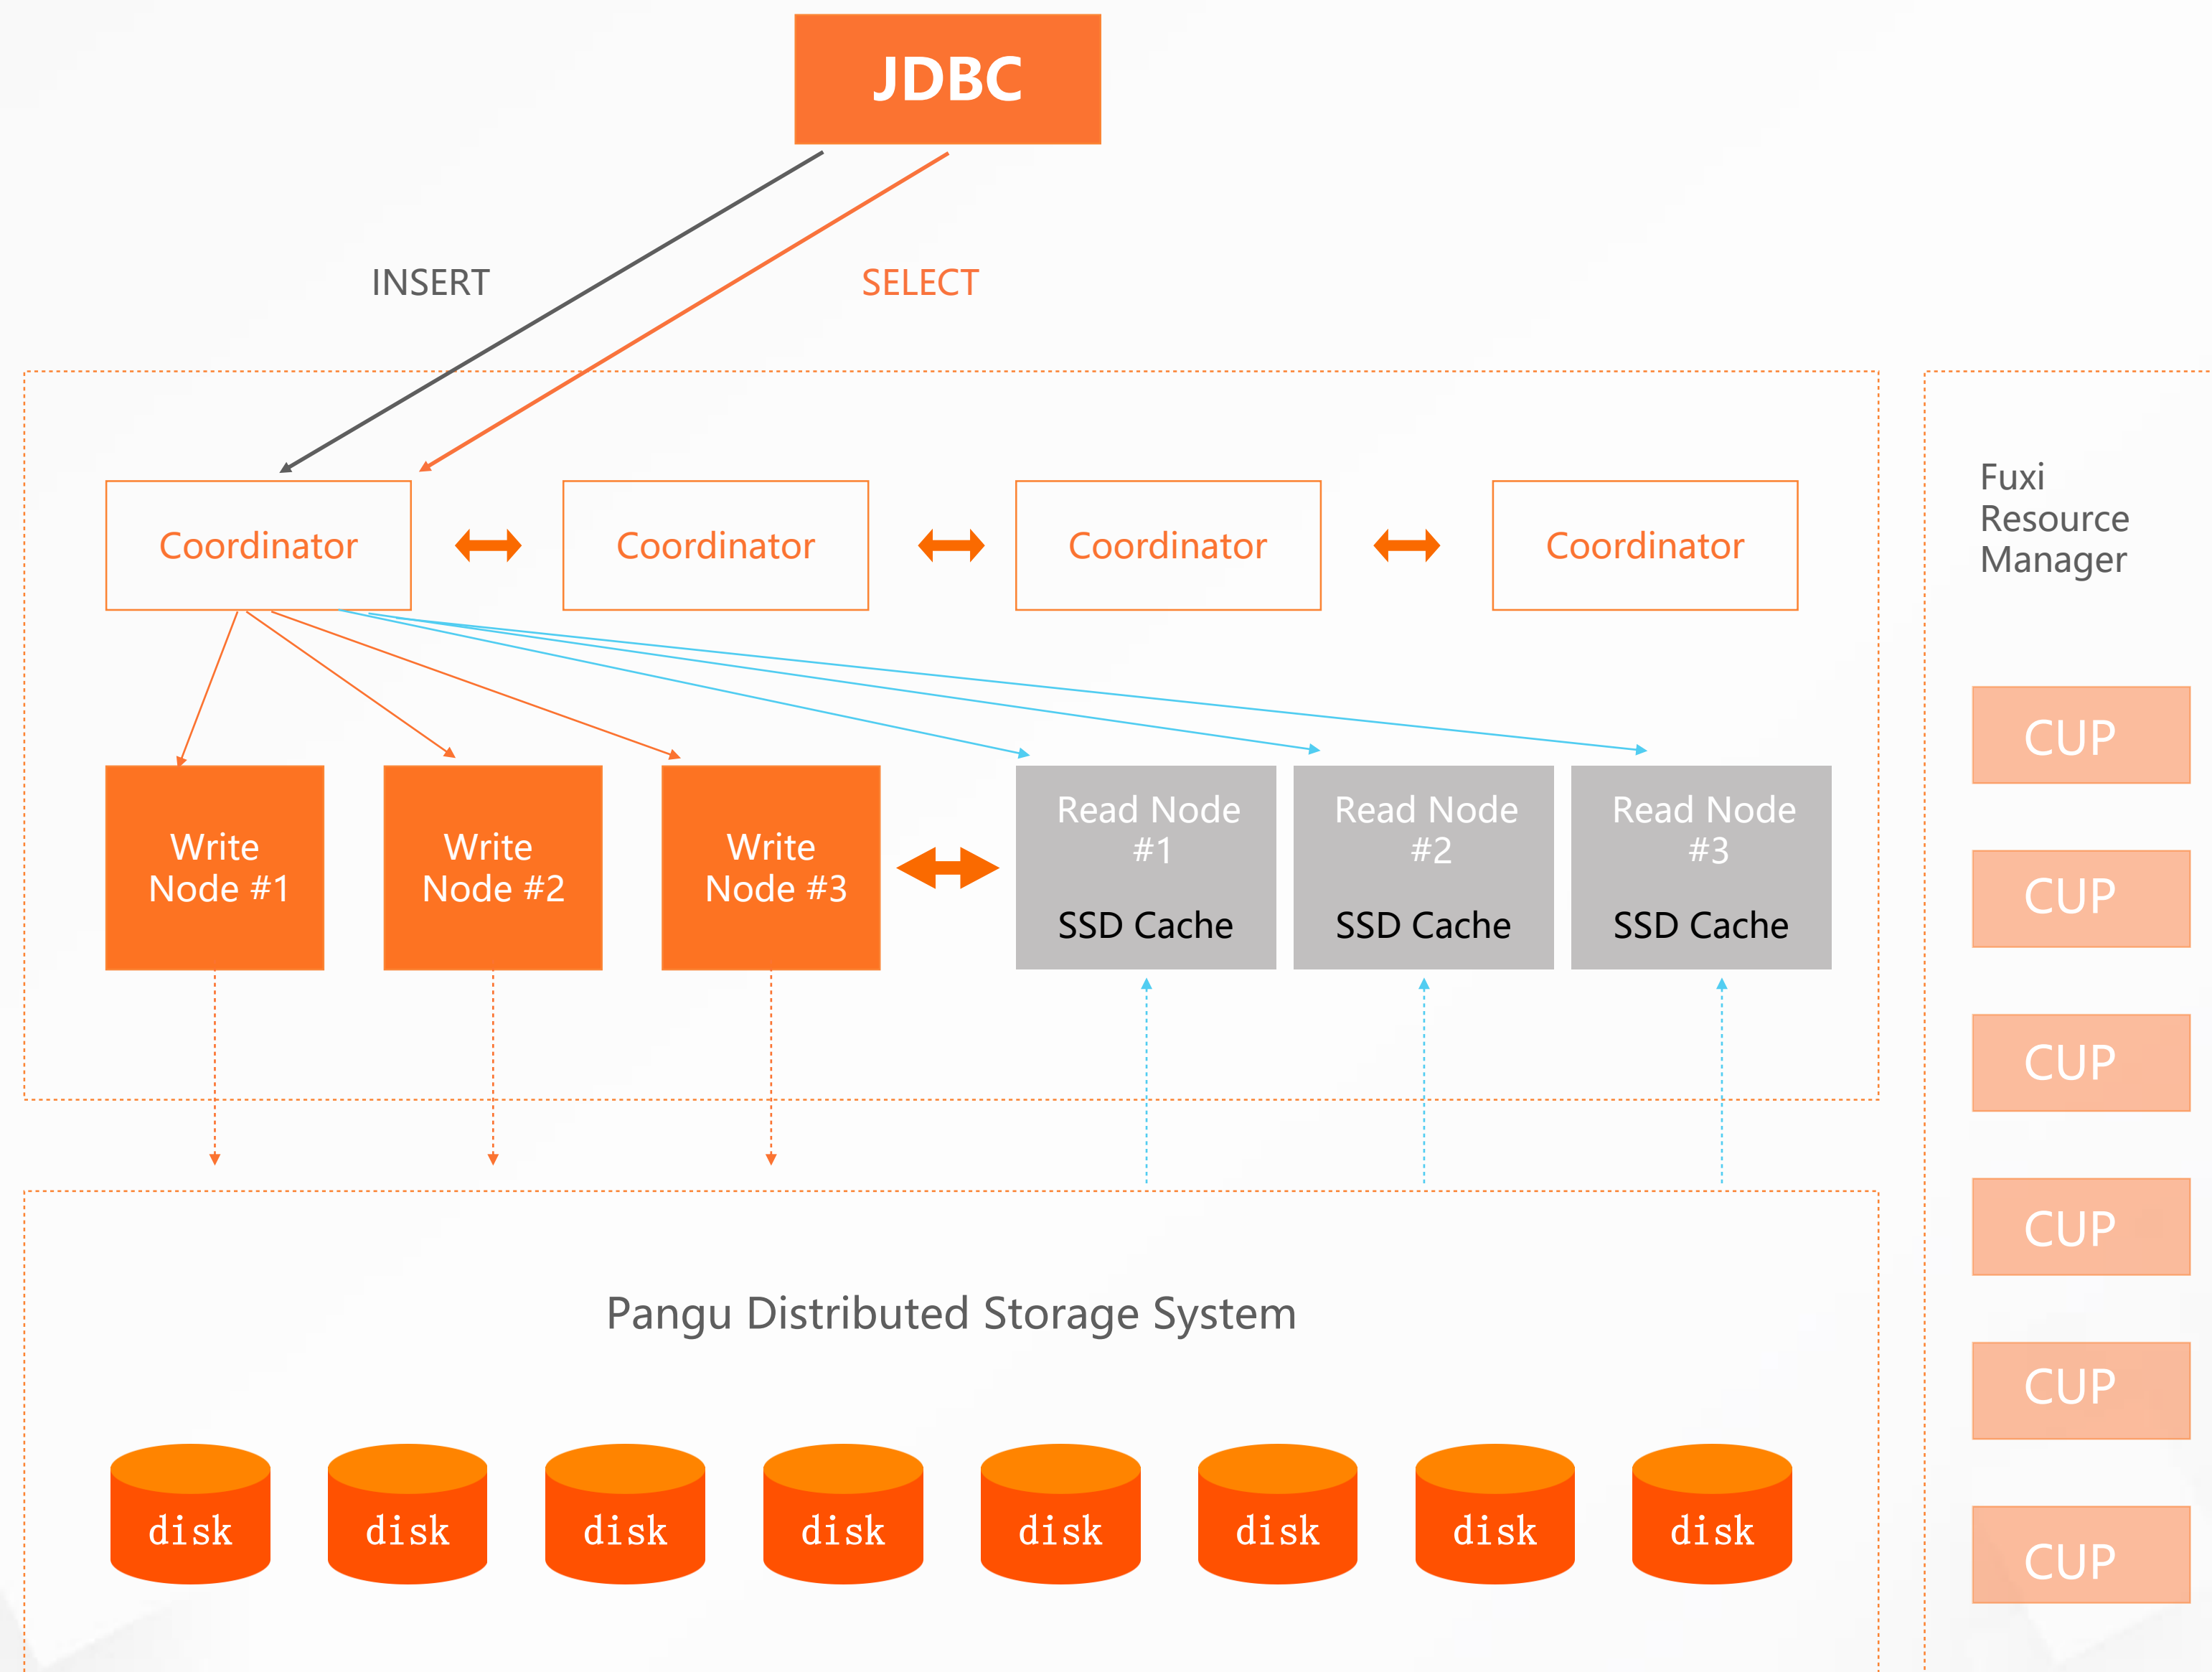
JDBC

INSERT

SELECT

Coordinator

Coordinator

Coordinator

Coordinator

Fuxi Resource Manager

Write Node #1

Write Node #2

Write Node #3

Read Node #1

SSD Cache

Read Node #2

SSD Cache

Read Node #3

SSD Cache

CUP

CUP

CUP

CUP

CUP

CUP

Pangu Distributed Storage System

disk

disk

disk

disk

disk

disk

disk

disk